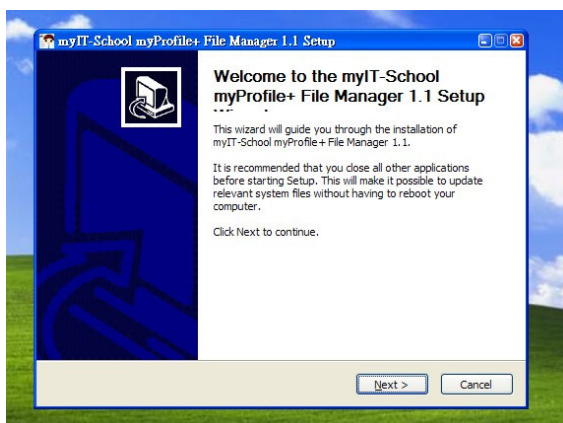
myIT-School myProfile+ File Manager 1.1 Setup

Welcome to the myIT-School myProfile+ File Manager 1.1 Setup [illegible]

This wizard will guide you through the installation of myIT-School myProfile+ File Manager 1.1.

It is recommended that you close all other applications before starting Setup. This will make it possible to update relevant system files without having to reboot your computer.

Click Next to continue.

Next >

Cancel